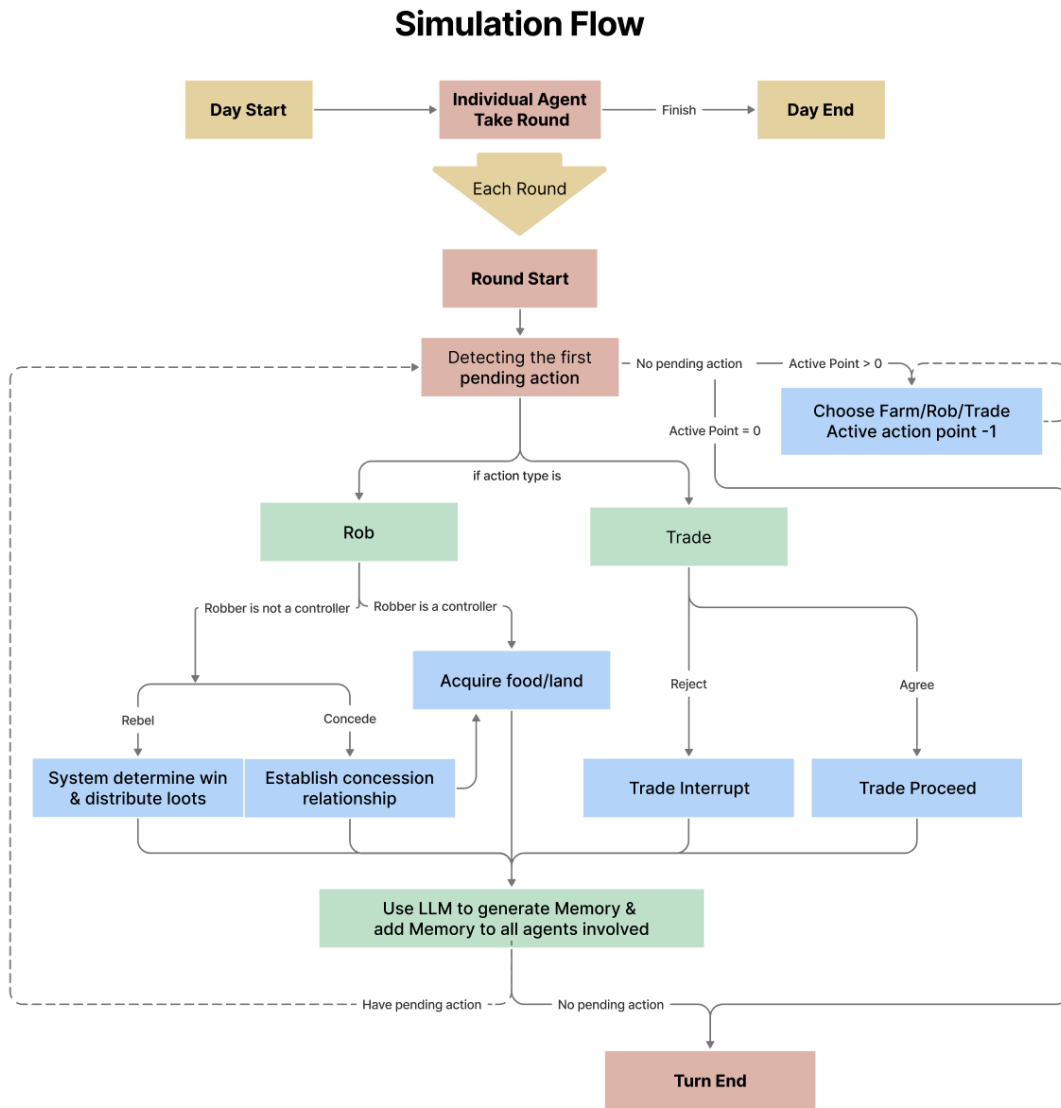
Simulation Flow

Day Start

Individual Agent Take Round

Finish

Day End

Each Round

Round Start

Detecting the first pending action

No pending action

Active Point > 0

Choose Farm/Rob/Trade Active action point -1

Active Point = 0

if action type is

Rob

Trade

Robber is not a controller

Robber is a controller

Acquire food/land

Reject

Agree

Rebel

Concede

System determine win & distribute loots

Establish concession relationship

Trade Interrupt

Trade Proceed

Use LLM to generate Memory & add Memory to all agents involved

Have pending action

No pending action

Turn End